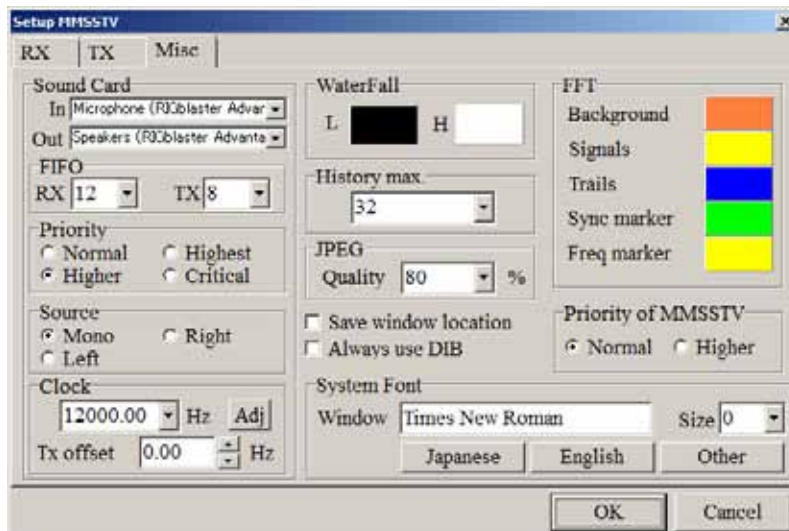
Setup MMSSTV

RX
TX
Misc

Sound Card
In Microphone (RIGblaster Advar
Out Speakers (RIGblaster Advanta

FIFO
RX 12
TX 8

Priority
Normal
Highest
Higher
Critical

Source
Mono
Right
Left

Clock
12000.00 Hz
Adj
Tx offset 0.00 Hz

WaterFall
L
H

History max
32

JPEG
Quality 80 %

Save window location
Always use DIB

FFT
Background
Signals
Trails
Sync marker
Freq marker

Priority of MMSSTV
Normal
Higher

System Font
Window Times New Roman
Size 0
Japanese
English
Other

OK
Cancel